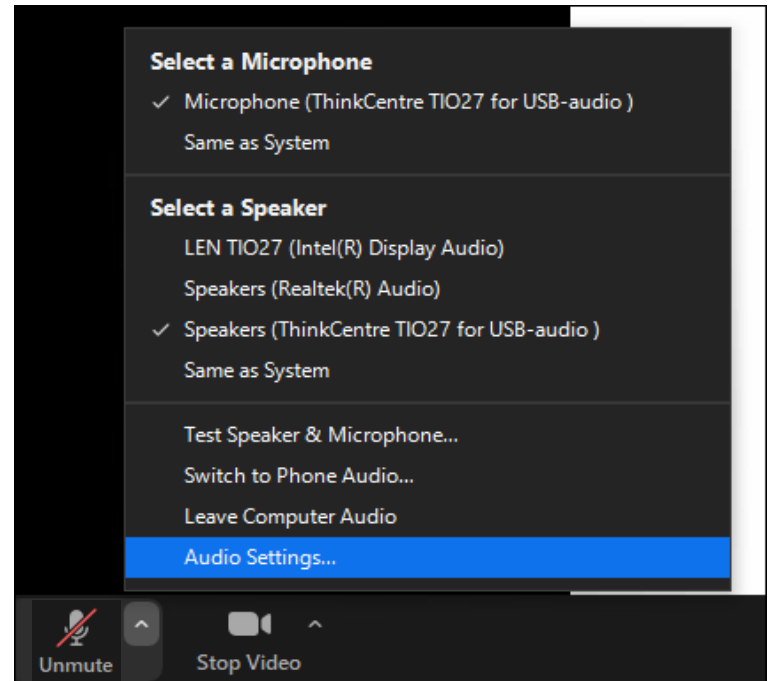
Select a Microphone
✓ Microphone (ThinkCentre TIO27 for USB-audio )
Same as System

Select a Speaker
LEN TIO27 (Intel(R) Display Audio)
Speakers (Realtek(R) Audio)
✓ Speakers (ThinkCentre TIO27 for USB-audio )
Same as System

Test Speaker & Microphone...
Switch to Phone Audio...
Leave Computer Audio
Audio Settings...

Unmute
Stop Video